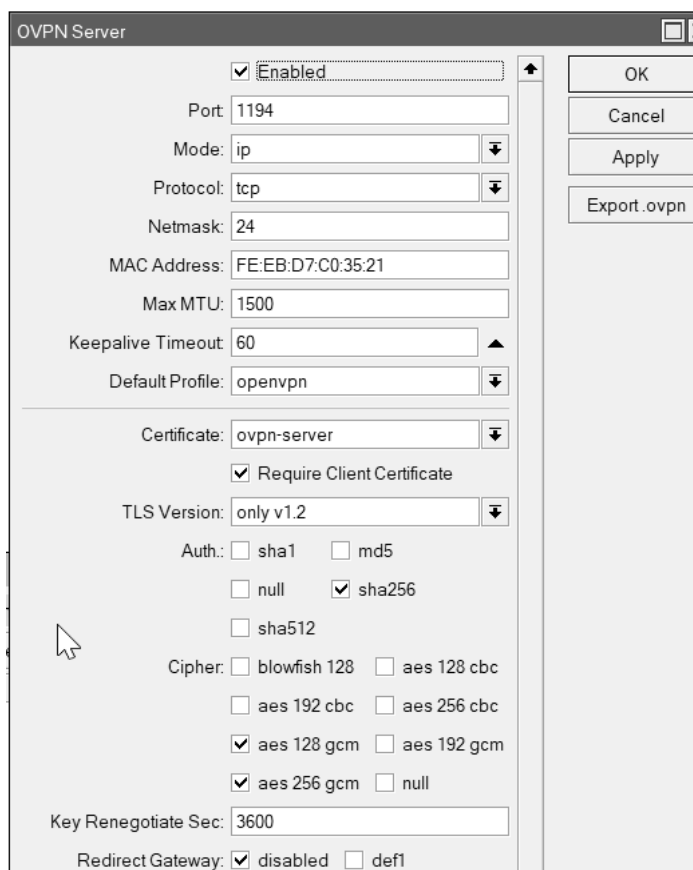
OVPN Server

Enabled

Port: 1194

Mode: ip

Protocol: tcp

Netmask: 24

MAC Address: FE:EB:D7:C0:35:21

Max MTU: 1500

Keepalive Timeout: 60

Default Profile: openvpn

Certificate: ovpn-server

Require Client Certificate

TLS Version: only v1.2

Auth.: sha1 md5 null sha256 sha512

Cipher: blowfish 128 aes 128 cbc aes 192 cbc aes 256 cbc aes 128 gcm aes 192 gcm aes 256 gcm null

Key Renegotiate Sec: 3600

Redirect Gateway: disabled def1

OK

Cancel

Apply

Export .ovpn